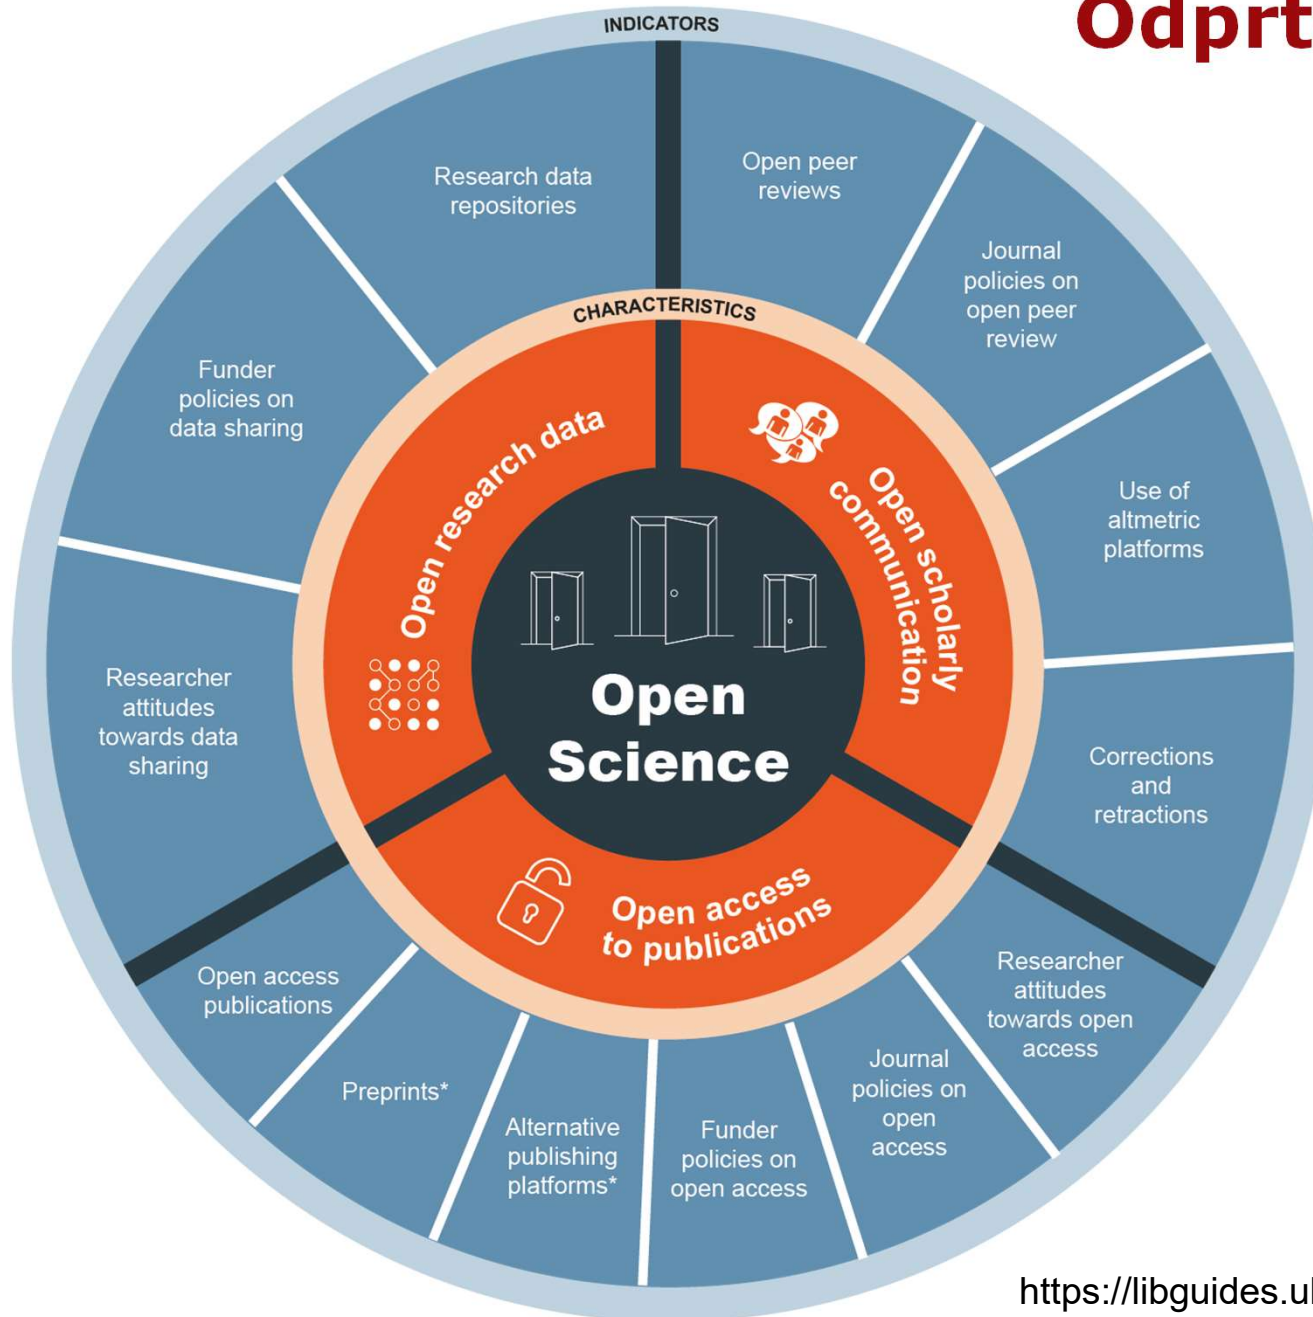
Odprt

INDICATORS

Research data repositories

Open peer reviews

Journal policies on open peer review

Use of altmetric platforms

Corrections and retractions

Researcher attitudes towards open access

Journal policies on open access

Funder policies on open access

Alternative publishing platforms*

Preprints*

Open access publications

Researcher attitudes towards data sharing

Funder policies on data sharing

CHARACTERISTICS

Open research data

Open scholarly communication

Open access to publications

Open Science

https://libguides.ul